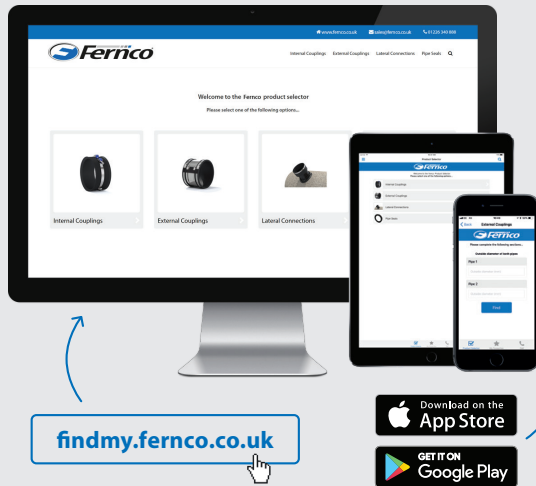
www.fernco.co.uk sales@fernco.co.uk 01235 545 800

Fernco

Internal Couplings External Couplings Lateral Connections Pipe Seals

Welcome to the Fernco product selector

Please select one of the following options...

Internal Couplings

External Couplings

Lateral Connections

Product Selector

Fernco

Internal Couplings

External Couplings

Lateral Connections

Pipe Seals

External Couplings

Fernco

Please complete the following sections...

Outside diameter of both pipes

Pipe 1

Pipe 2

Find

findmy.fernco.co.uk

Download on the App Store

GET IT ON Google Play